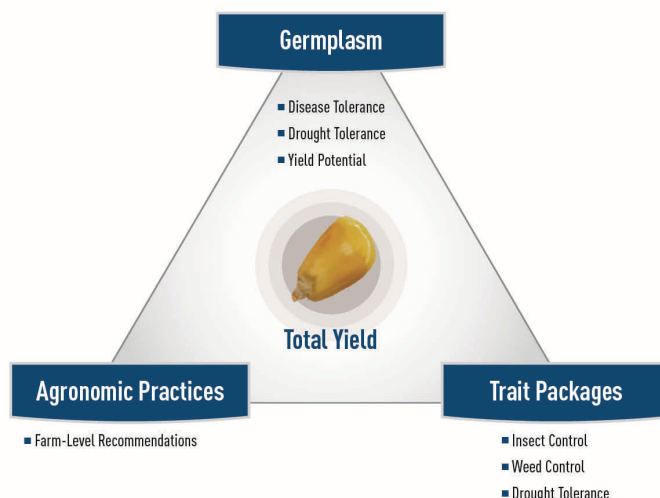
Germplasm

- Disease Tolerance
- Drought Tolerance
- Yield Potential

Total Yield

Agronomic Practices

- Farm-Level Recommendations

Trait Packages

- Insect Control
- Weed Control
- Drought Tolerance